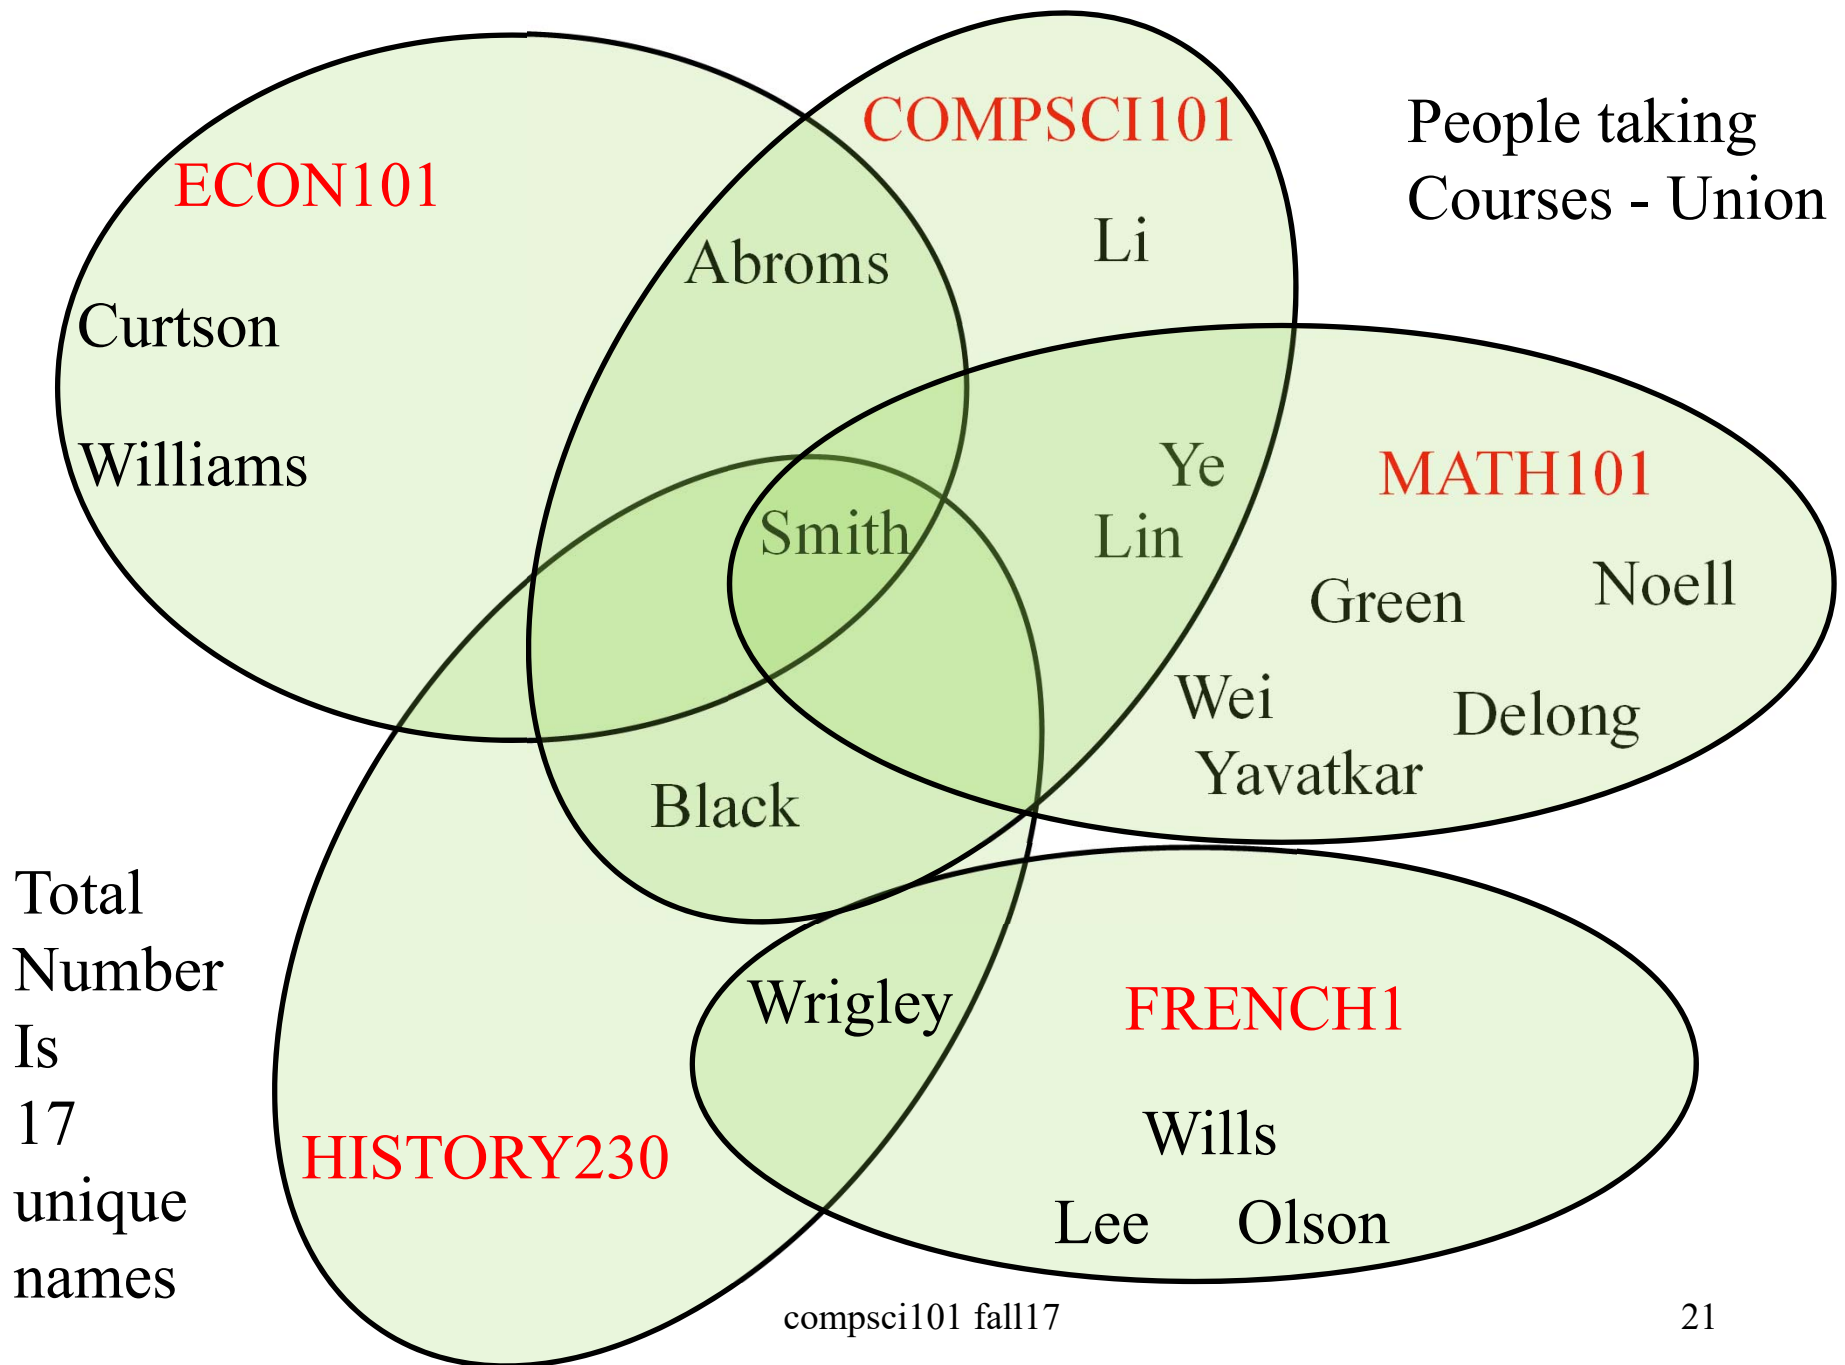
People taking Courses - Union

ECON101

COMPSCI101

Curtson

Williams

Abroms

Li

Ye

Lin

Smith

MATH101

Green

Noell

Wei

Delong

Yavatkar

Black

Total Number Is 17 unique names

Wrigley

FRENCH1

Wills

HISTORY230

Lee

Olson

compsci101 fall17

21